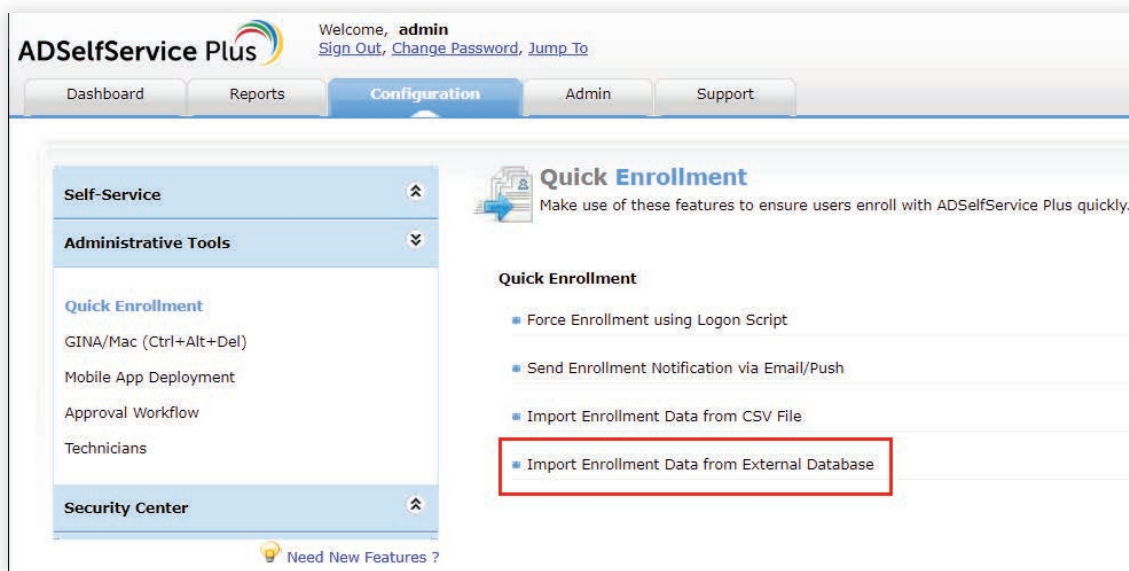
ADSelfService Plus

Welcome, admin
Sign Out, Change Password, Jump To

Dashboard | Reports | Configuration | Admin | Support

Self-Service

Administrative Tools

Quick Enrollment
GINA/Mac (Ctrl+Alt+Del)
Mobile App Deployment
Approval Workflow
Technicians

Security Center

Need New Features ?

Quick Enrollment
Make use of these features to ensure users enroll with ADSelfService Plus quickly.

Quick Enrollment

Force Enrollment using Logon Script

Send Enrollment Notification via Email/Push

Import Enrollment Data from CSV File

Import Enrollment Data from External Database